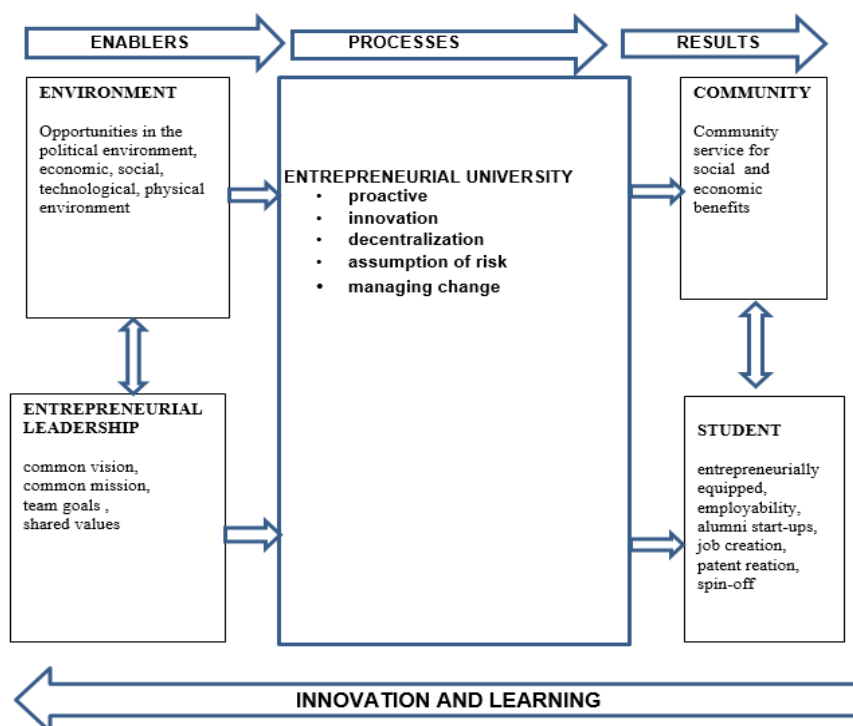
ENABLERS

PROCESSES

RESULTS

ENVIRONMENT

Opportunities in the political environment, economic, social, technological, physical environment

ENTREPRENEURIAL UNIVERSITY
• proactive
• innovation
• decentralization
• assumption of risk
• managing change

COMMUNITY

Community service for social and economic benefits

ENTREPRENEURIAL LEADERSHIP

common vision, common mission, team goals , shared values

STUDENT

entrepreneurially equipped, employability, alumni start-ups, job creation, patent reation, spin-off

INNOVATION AND LEARNING